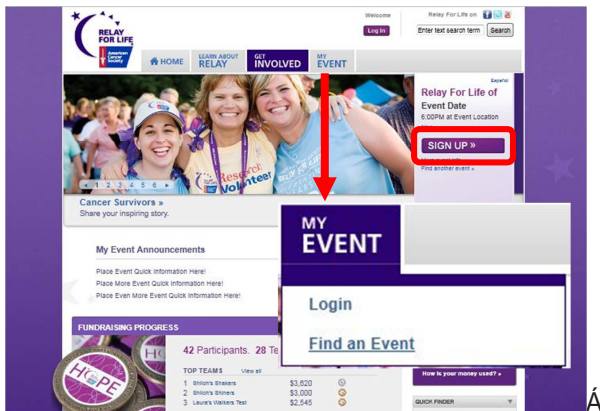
RELAY FOR LIFE
American Cancer Society

Welcome
Log In

Relay For Life on

Enter text search term
Search

HOME
LEARN ABOUT RELAY
GET INVOLVED
MY EVENT

Español
Relay For Life of
Event Date
6:00PM at Event Location

SIGN UP »
Find another event »

Research
Volunteer

1 2 3 4 5 6

Cancer Survivors »
Share your inspiring story.

MY EVENT

Login
Find an Event

My Event Announcements
Place Event Quick Information Here!
Place More Event Quick Information Here!
Place Even More Event Quick Information Here!

FUNDRAISING PROGRESS

HOPE

42 Participants. 28 Te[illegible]

TOP TEAMS View all
| 1 | Shiloh's Shakers | $3,620 |
|---|---|---|
| 2 | Shiloh's Shiners | $3,000 |
| 3 | Laura's Walkers Test | $2,545 |

How is your money used? »
QUICK FINDER

Á